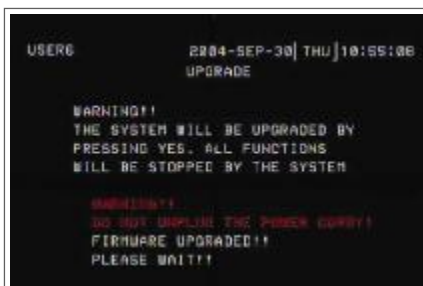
USER6 2004-SEP-30 THU 10:55:06
UPGRADE

WARNING!!
THE SYSTEM WILL BE UPGRADED BY
PRESSING YES. ALL FUNCTIONS
WILL BE STOPPED BY THE SYSTEM

WARNING!!
DO NOT UNPLUG THE POWER CORD!!
FIRMWARE UPGRADED!!
PLEASE WAIT!!